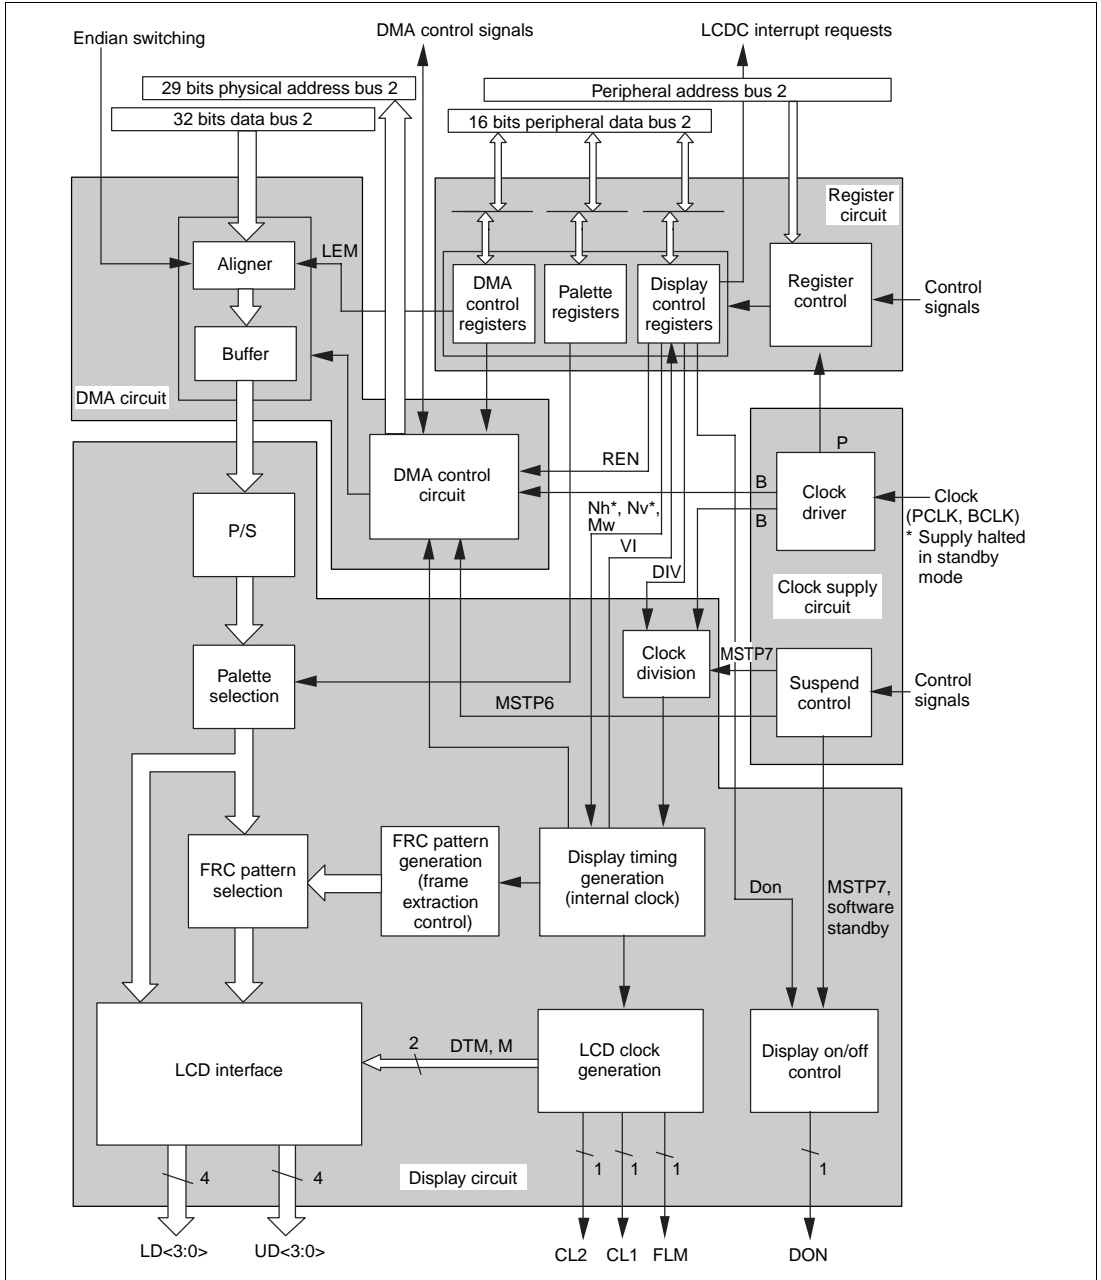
Endian switching
DMA control signals
LCDC interrupt requests
29 bits physical address bus 2
32 bits data bus 2
Peripheral address bus 2
16 bits peripheral data bus 2
Register circuit
Aligner
LEM
DMA control registers
Palette registers
Display control registers
Register control
Control signals
Buffer
DMA circuit
DMA control circuit
REN
P
B
Clock driver
Clock (PCLK, BCLK)
* Supply halted in standby mode
Nh*, Nv*, Mw
B
VI
P/S
DIV
Clock supply circuit
Palette selection
Clock division
MSTP7
Suspend control
Control signals
MSTP6
FRC pattern selection
FRC pattern generation (frame extraction control)
Display timing generation (internal clock)
Don
MSTP7, software standby
LCD interface
2
DTM, M
LCD clock generation
Display on/off control
4
4
Display circuit
1
1
1
1
LD<3:0>
UD<3:0>
CL2
CL1
FLM
DON